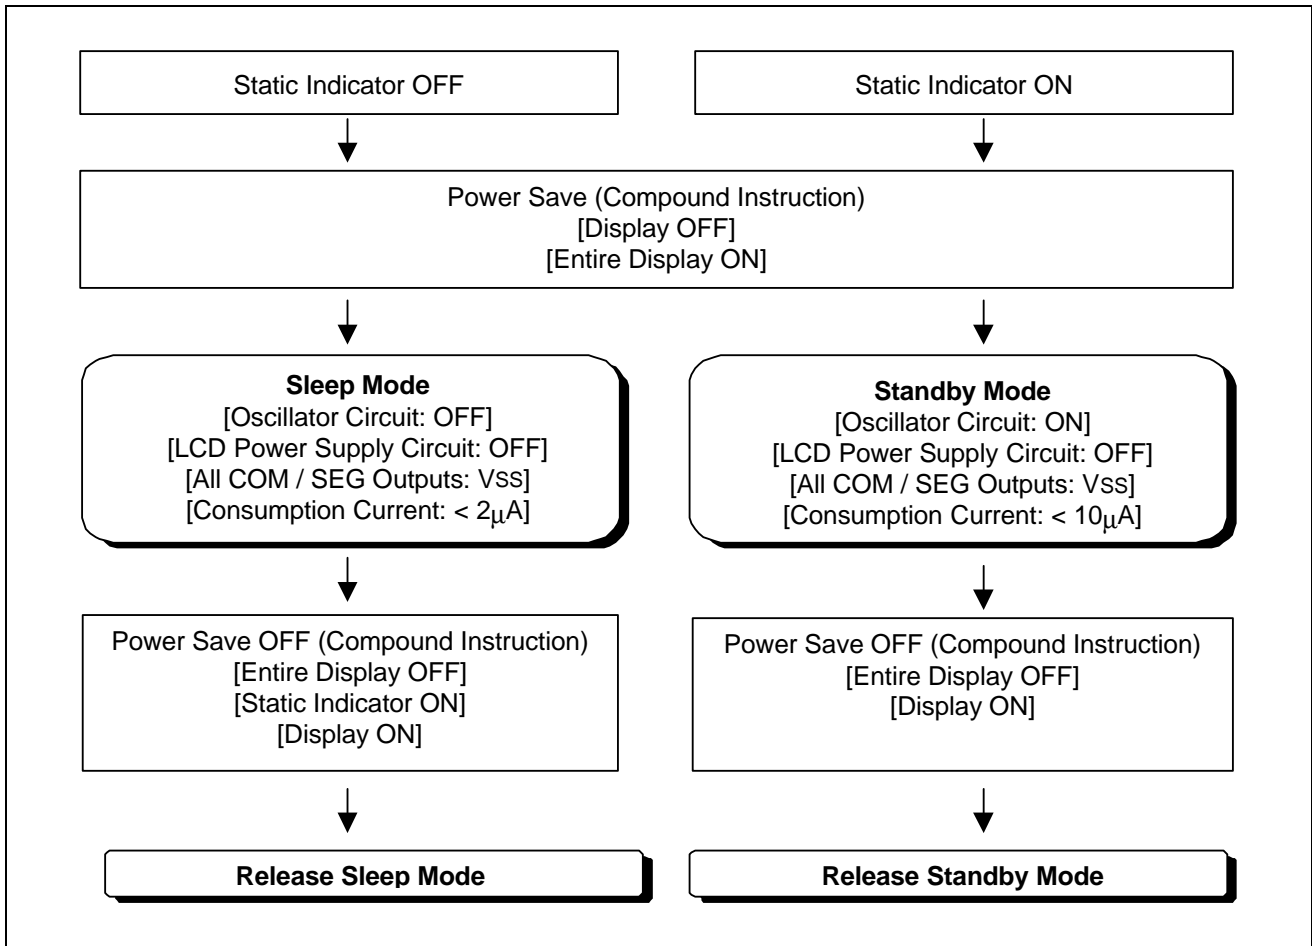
Static Indicator OFF

Static Indicator ON

Power Save (Compound Instruction)
[Display OFF]
[Entire Display ON]

**Sleep Mode**
[Oscillator Circuit: OFF]
[LCD Power Supply Circuit: OFF]
[All COM / SEG Outputs: VSS]
[Consumption Current: < 2$\mu$A]

**Standby Mode**
[Oscillator Circuit: ON]
[LCD Power Supply Circuit: OFF]
[All COM / SEG Outputs: VSS]
[Consumption Current: < 10$\mu$A]

Power Save OFF (Compound Instruction)
[Entire Display OFF]
[Static Indicator ON]
[Display ON]

Power Save OFF (Compound Instruction)
[Entire Display OFF]
[Display ON]

**Release Sleep Mode**

**Release Standby Mode**